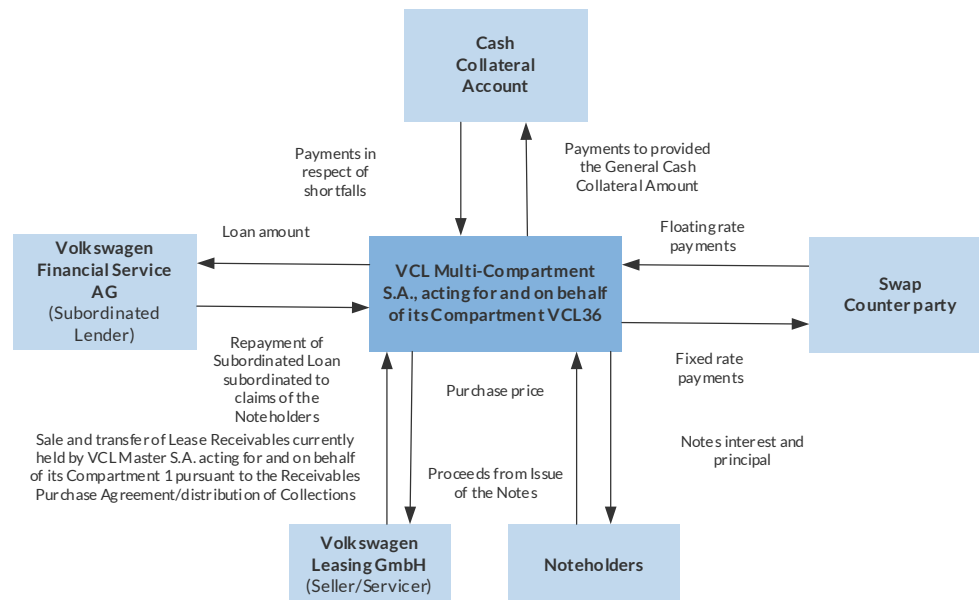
Cash Collateral Account

Payments in respect of shortfalls

Payments to provided the General Cash Collateral Amount

Loan amount

Floating rate payments

Volkswagen Financial Service AG (Subordinated Lender)

VCL Multi-Compartment S.A., acting for and on behalf of its Compartment VCL36

Swap Counter party

Repayment of Subordinated Loan subordinated to claims of the Noteholders

Fixed rate payments

Purchase price

Sale and transfer of Lease Receivables currently held by VCL Master S.A. acting for and on behalf of its Compartment 1 pursuant to the Receivables Purchase Agreement/distribution of Collections

Notes interest and principal

Proceeds from Issue of the Notes

Volkswagen Leasing GmbH (Seller/Servicer)

Noteholders